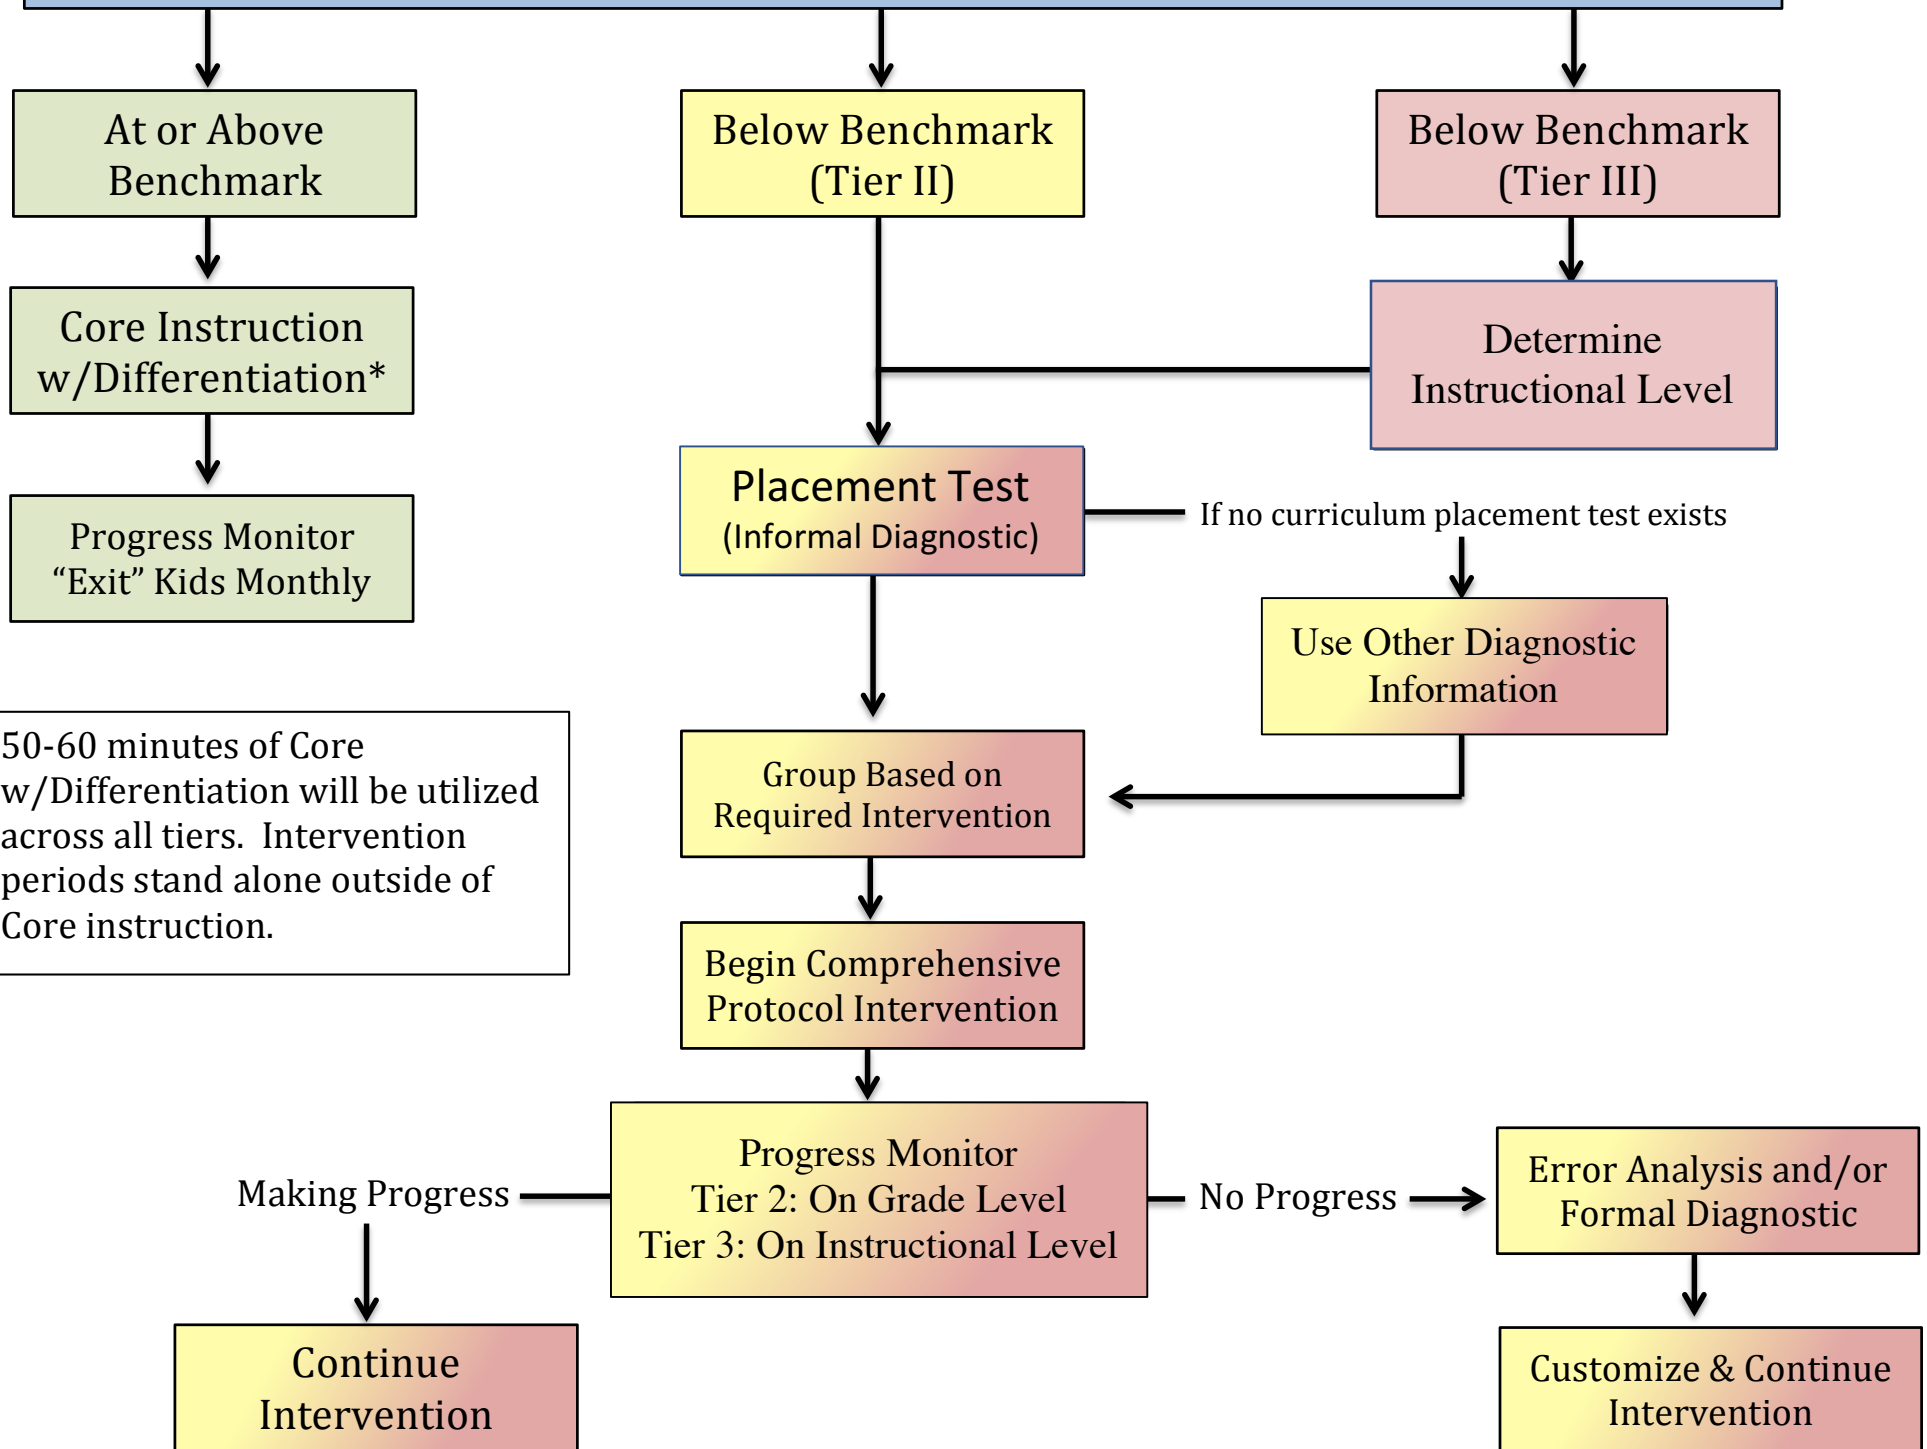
At or Above Benchmark

Core Instruction w/Differentiation*

Progress Monitor “Exit” Kids Monthly

Below Benchmark (Tier II)

Below Benchmark (Tier III)

Determine Instructional Level

Placement Test
(Informal Diagnostic)

If no curriculum placement test exists

Use Other Diagnostic Information

50-60 minutes of Core w/Differentiation will be utilized across all tiers. Intervention periods stand alone outside of Core instruction.

Group Based on Required Intervention

Begin Comprehensive Protocol Intervention

Making Progress

Progress Monitor
Tier 2: On Grade Level
Tier 3: On Instructional Level

No Progress

Error Analysis and/or Formal Diagnostic

Continue Intervention

Customize & Continue Intervention